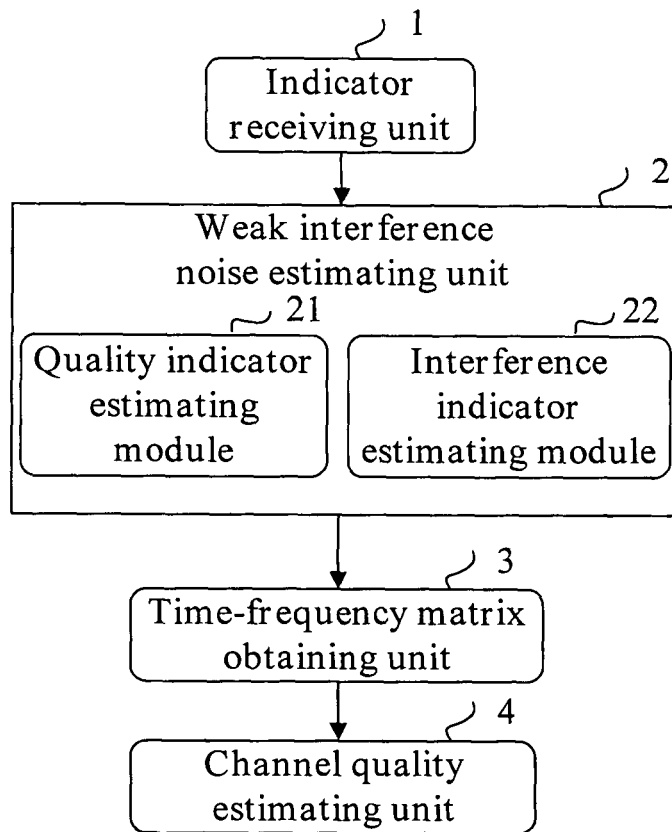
1

Indicator receiving unit

2

Weak interference noise estimating unit

21

Quality indicator estimating module

22

Interference indicator estimating module

3

Time-frequency matrix obtaining unit

4

Channel quality estimating unit